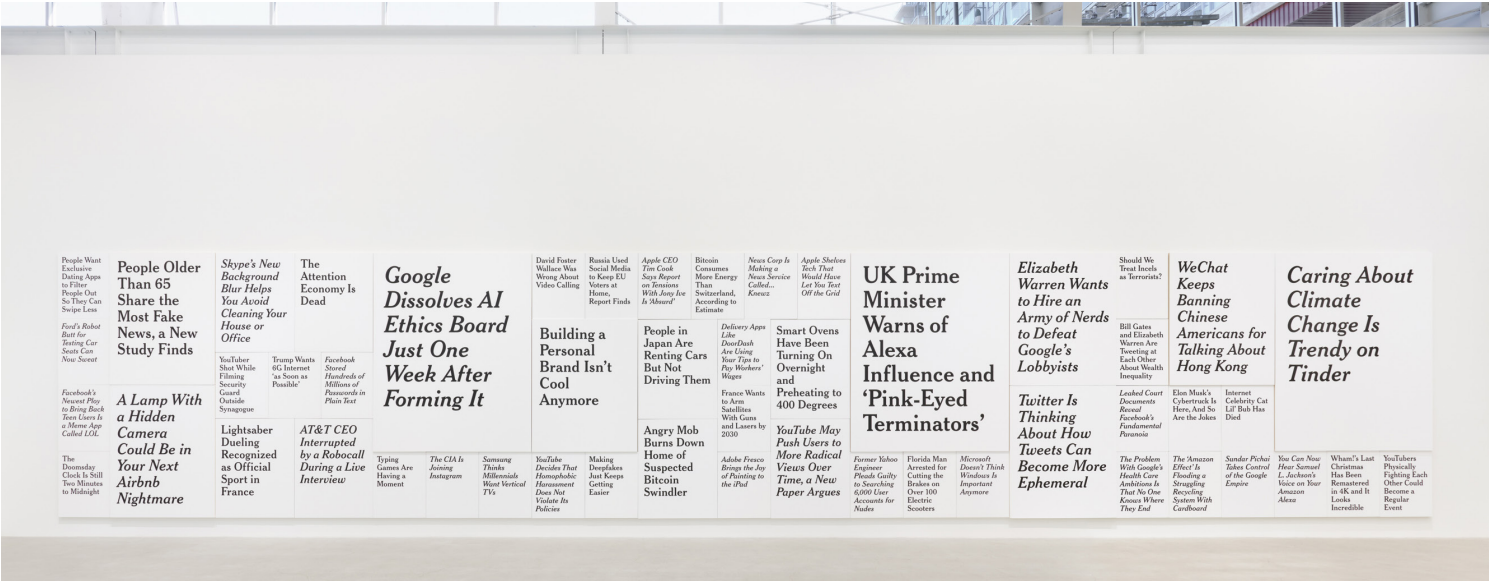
People Want Exclusive Dating Apps to Filter People Out So They Can Swipe Less

Ford's Robot Butt for Testing Car Seats Can Now Sweat

Facebook's Newest Play to Bring Back Teen Users Is a Meme App Called LOL

The Doomsday Clock Is Still Two Minutes to Midnight

People Older Than 65 Share the Most Fake News, a New Study Finds

A Lamp With a Hidden Camera Could Be in Your Next Airbnb Nightmare

Skype's New Background Blur Helps You Avoid Cleaning Your House or Office

The Attention Economy Is Dead

YouTuber Shot While Filming Security Guard Outside Synagogue

Trump Wants 6G Internet 'as Soon as Possible'

Facebook Stored Hundreds of Millions of Passwords in Plain Text

Lightsaber Dueling Recognized as Official Sport in France

AT&T CEO Interrupted by a Robocall During a Live Interview

Google Dissolves AI Ethics Board Just One Week After Forming It

Typing Games Are Having a Moment

The CIA Is Joining Instagram

Samsung Thinks Millennials Want Vertical TVs

David Foster Wallace Was Wrong About Video Calling

Russia Used Social Media to Keep EU Voters at Home, Report Finds

Building a Personal Brand Isn't Cool Anymore

YouTube Decides That Homophobic Harassment Does Not Violate Its Policies

Making Deepfakes Just Keeps Getting Easier

Apple CEO Tim Cook Says Report on Tensions With Jony Ive Is 'Absurd'

Bitcoin Consumes More Energy Than Switzerland, According to Estimate

People in Japan Are Renting Cars But Not Driving Them

Angry Mob Burns Down Home of Suspected Bitcoin Swindler

News Corp Is Making a News Service Called... Knewz

Apple Shelves Tech That Would Have Let You Text Off the Grid

Delivery Apps Like DoorDash Are Using Your Tips to Pay Workers' Wages

France Wants to Arm Satellites With Guns and Lasers by 2030

Smart Ovens Have Been Turning On Overnight and Preheating to 400 Degrees

Adobe Fresco Brings the Joy of Painting to the iPad

YouTube May Push Users to More Radical Views Over Time, a New Paper Argues

UK Prime Minister Warns of Alexa Influence and 'Pink-Eyed Terminators'

Former Yahoo Engineer Pleads Guilty to Searching 6,000 User Accounts for Nudes

Florida Man Arrested for Cutting the Brakes on Over 100 Electric Scooters

Microsoft Doesn't Think Windows Is Important Anymore

Elizabeth Warren Wants to Hire an Army of Nerds to Defeat Google's Lobbyists

Twitter Is Thinking About How Tweets Can Become More Ephemeral

Should We Treat Incels as Terrorists?

Bill Gates and Elizabeth Warren Are Tweeting at Each Other About Wealth Inequality

Leaked Court Documents Reveal Facebook's Fundamental Paranoia

The Problem With Google's Health Care Ambitions Is That No One Knows Where They End

WeChat Keeps Banning Chinese Americans for Talking About Hong Kong

Elon Musk's Cybertruck Is Here, And So Are the Jokes

Internet Celebrity Cat Lil' Bub Has Died

The 'Amazon Effect' Is Flooding a Struggling Recycling System With Cardboard

Sundar Pichai Takes Control of the Google Empire

Caring About Climate Change Is Trendy on Tinder

You Can Now Hear Samuel L. Jackson's Voice on Your Amazon Alexa

Wham!'s Last Christmas Has Been Remastered in 4K and It Looks Incredible

YouTubers Physically Fighting Each Other Could Become a Regular Event